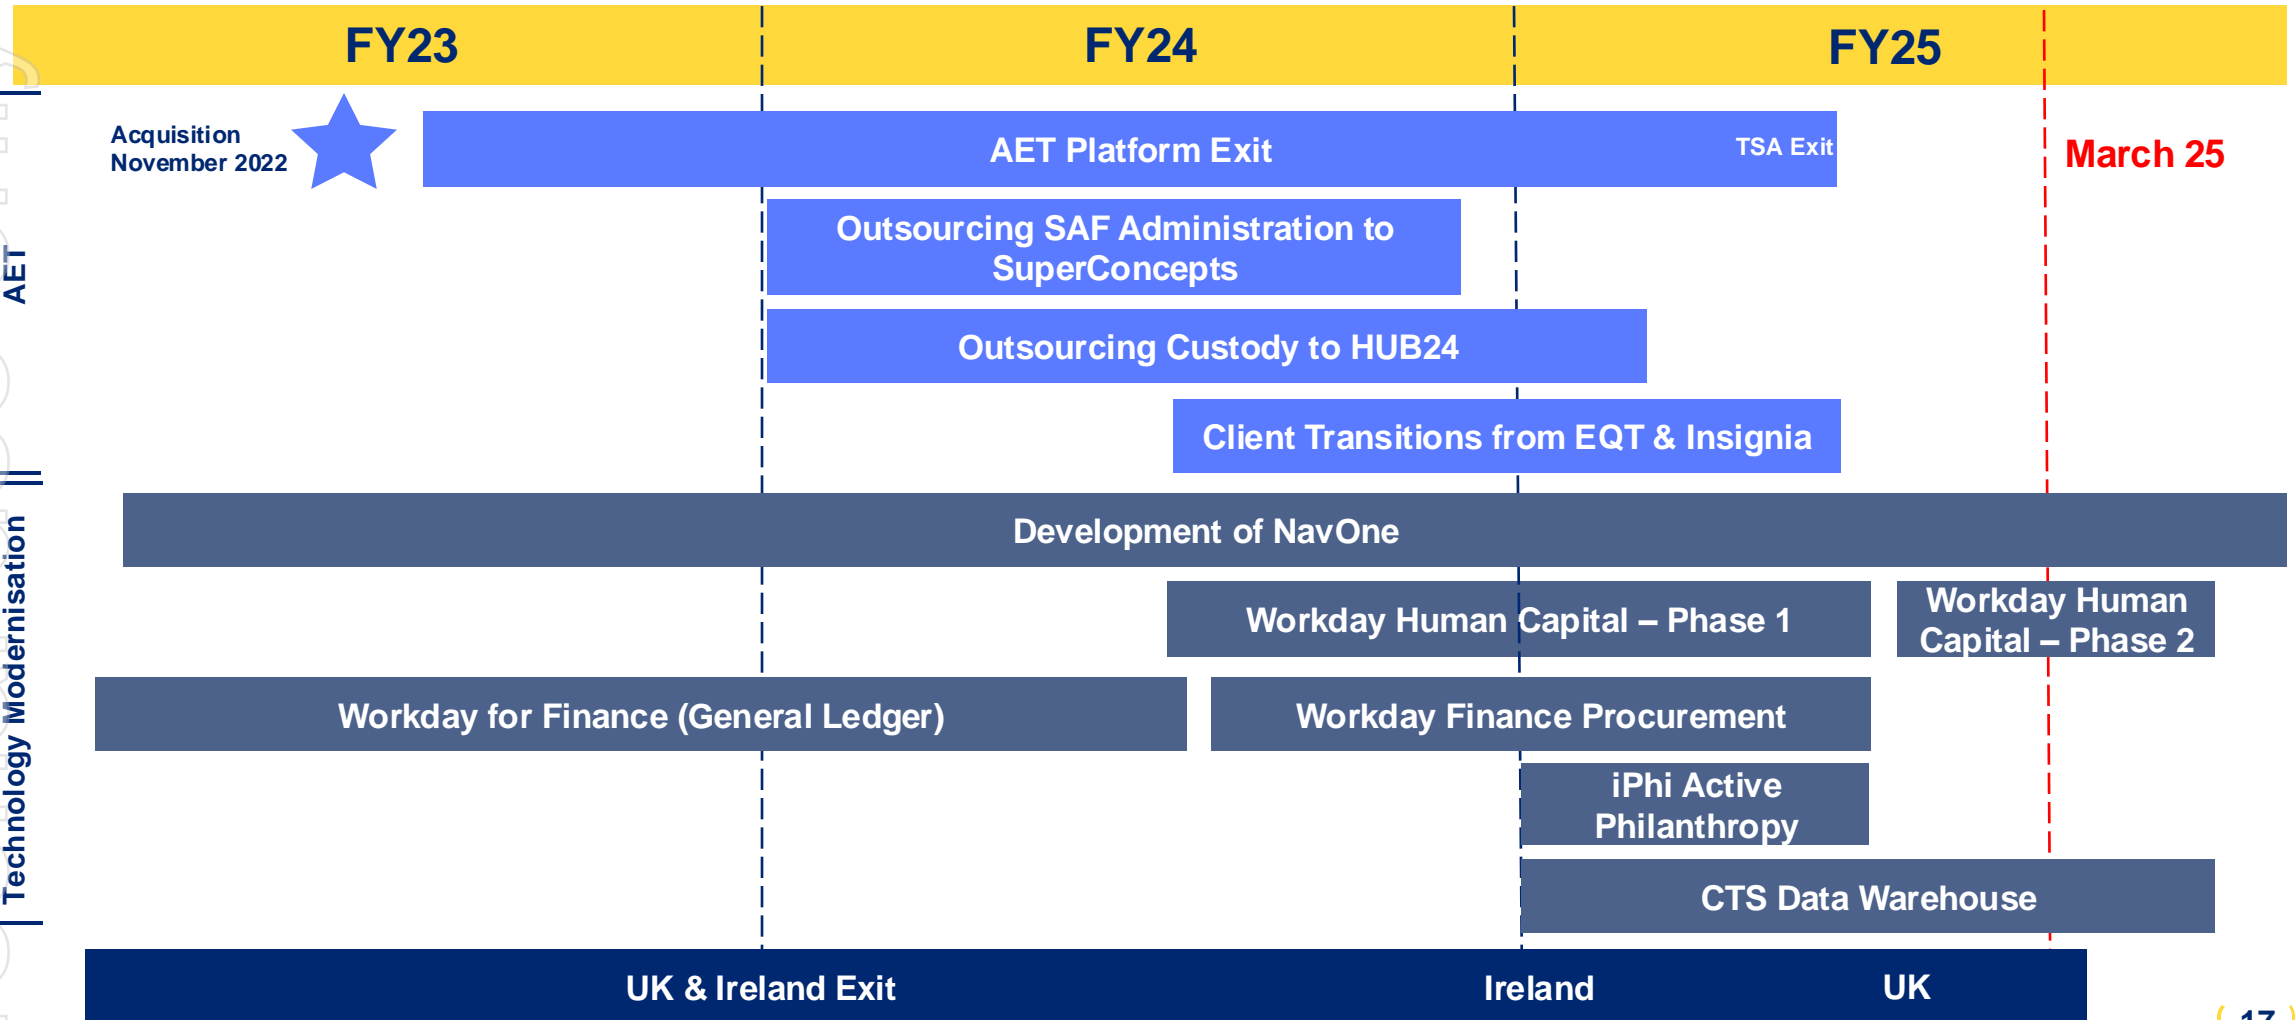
FY23

FY24

FY25

AET

Acquisition November 2022

AET Platform Exit

TSA Exit

March 25

Outsourcing SAF Administration to SuperConcepts

Outsourcing Custody to HUB24

Client Transitions from EQT & Insignia

Technology Modernisation

Development of NavOne

Workday Human Capital – Phase 1

Workday Human Capital – Phase 2

Workday for Finance (General Ledger)

Workday Finance Procurement

iPhi Active Philanthropy

CTS Data Warehouse

UK & Ireland Exit

Ireland

UK

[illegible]